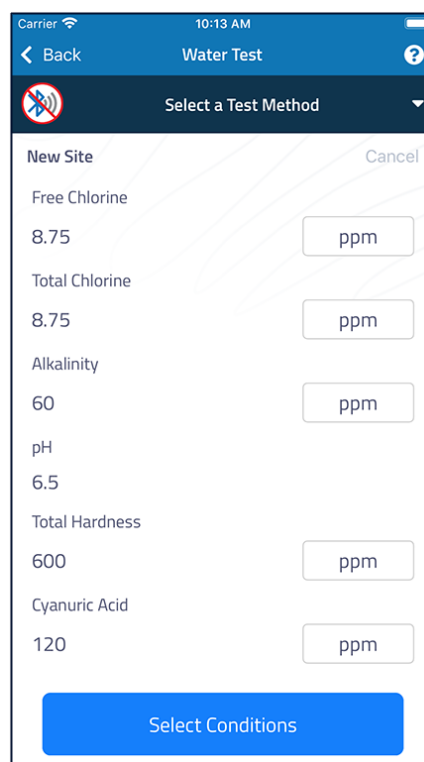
Carrier
10:13 AM
Back
Water Test
?
Select a Test Method
New Site
Cancel
Free Chlorine
8.75
ppm
Total Chlorine
8.75
ppm
Alkalinity
60
ppm
pH
6.5
Total Hardness
600
ppm
Cyanuric Acid
120
ppm
Select Conditions